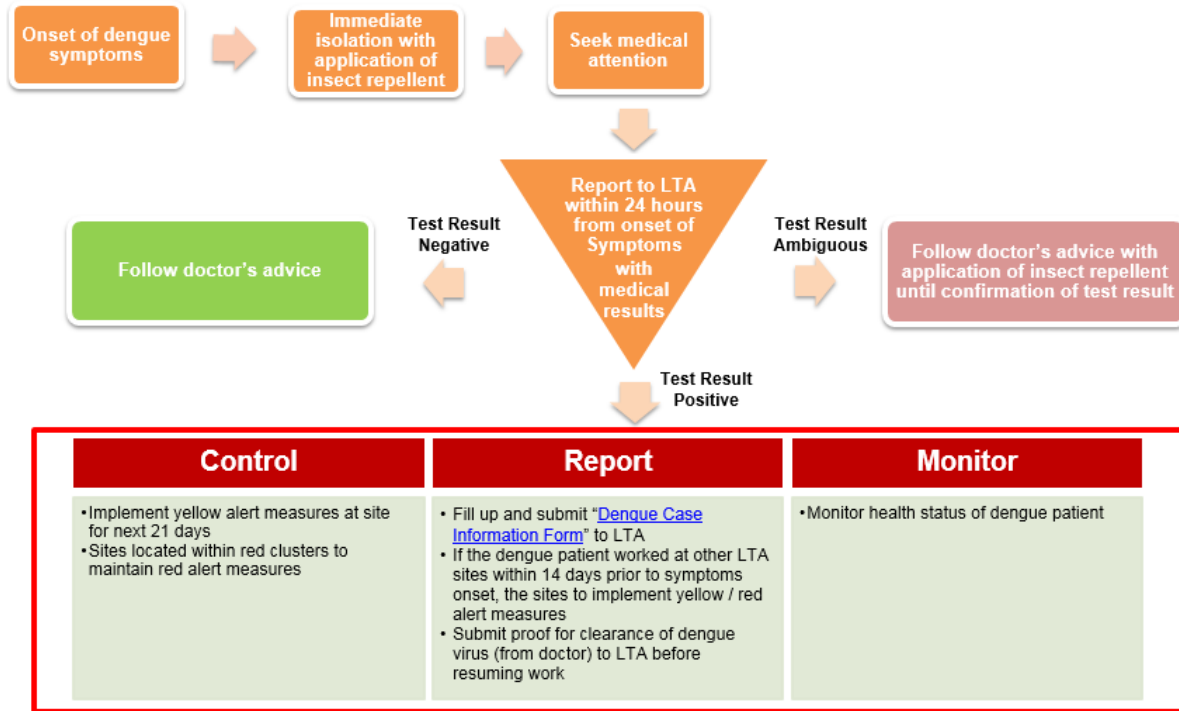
Onset of dengue symptoms

Immediate isolation with application of insect repellent

Seek medical attention

Report to LTA within 24 hours from onset of Symptoms with medical results

Test Result Negative

Follow doctor's advice

Test Result Ambiguous

Follow doctor's advice with application of insect repellent until confirmation of test result

Test Result Positive

| Control | Report | Monitor |
|---|---|---|
| • Implement yellow alert measures at site for next 21 days<br>• Sites located within red clusters to maintain red alert measures | • Fill up and submit "Dengue Case Information Form" to LTA<br>• If the dengue patient worked at other LTA sites within 14 days prior to symptoms onset, the sites to implement yellow / red alert measures<br>• Submit proof for clearance of dengue virus (from doctor) to LTA before resuming work | • Monitor health status of dengue patient |